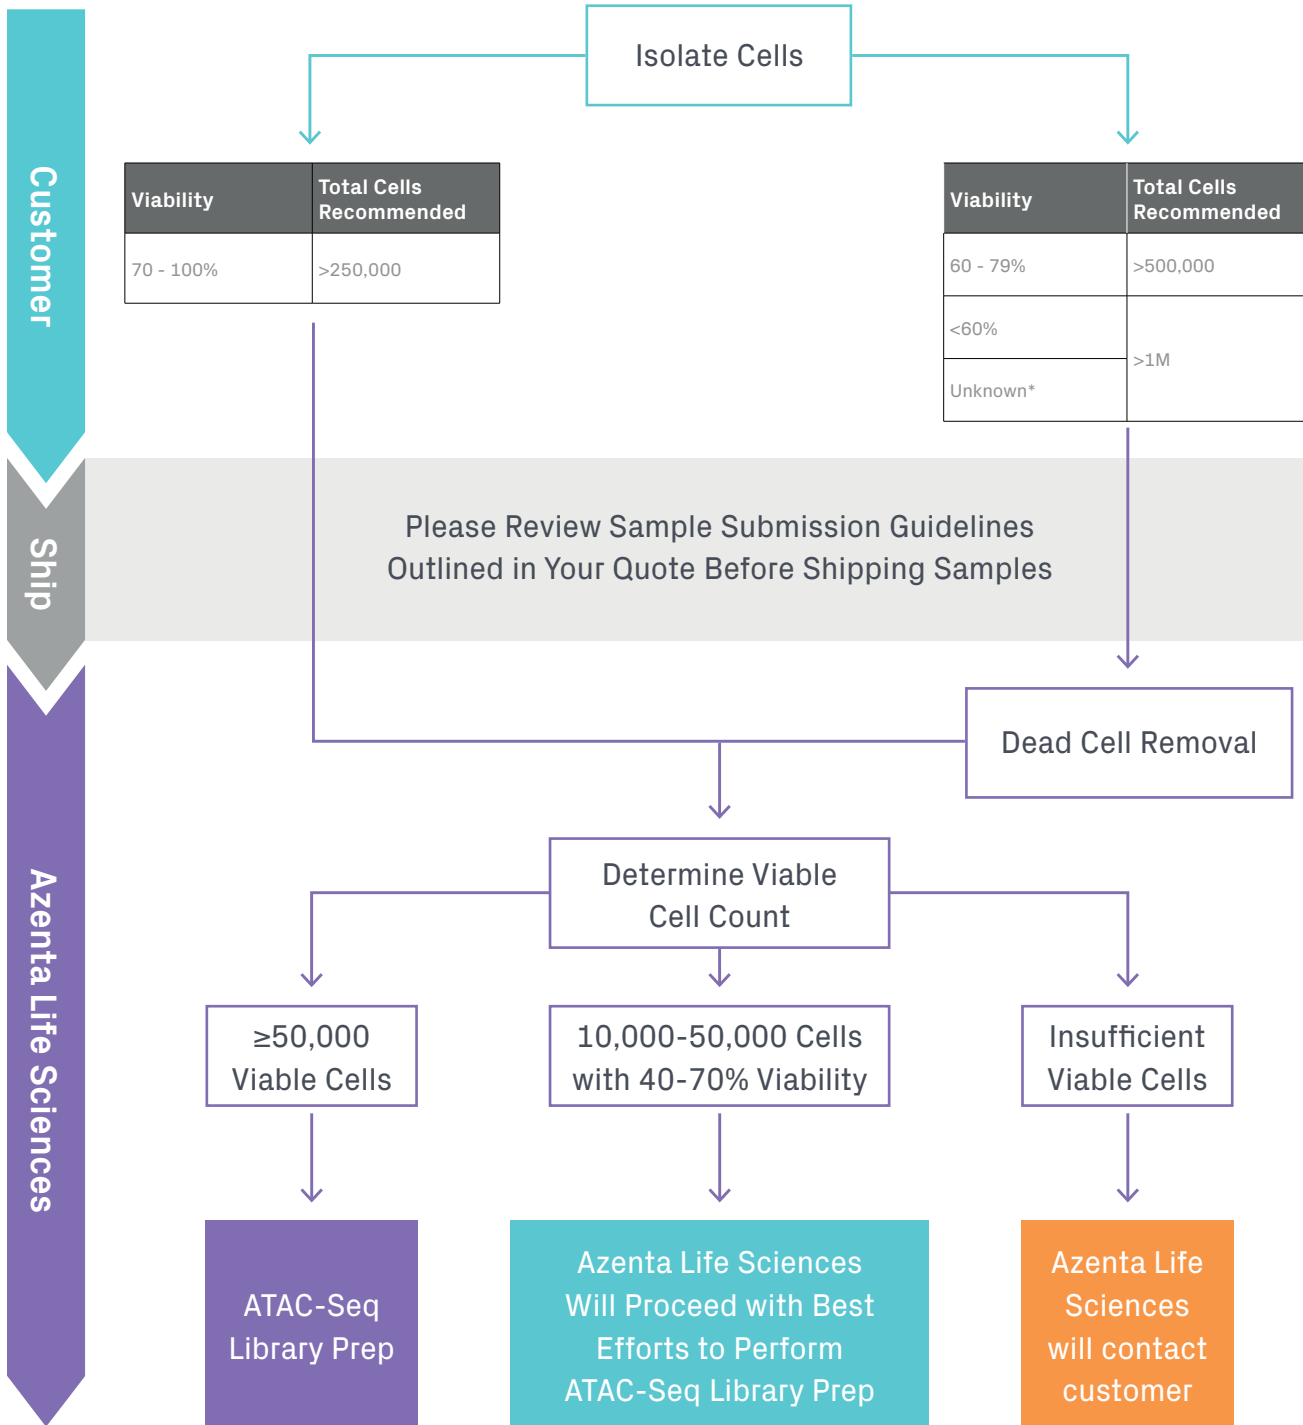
Customer

Isolate Cells

| Viability | Total Cells Recommended |
|---|---|
| 70 - 100% | >250,000 |

| Viability | Total Cells Recommended |
|---|---|
| 60 - 79% | >500,000 |
| <60% | >1M |
| Unknown* | |

Ship

Please Review Sample Submission Guidelines Outlined in Your Quote Before Shipping Samples

Azenta Life Sciences

Dead Cell Removal

Determine Viable Cell Count

≥50,000 Viable Cells

10,000-50,000 Cells with 40-70% Viability

Insufficient Viable Cells

ATAC-Seq Library Prep

Azenta Life Sciences Will Proceed with Best Efforts to Perform ATAC-Seq Library Prep

Azenta Life Sciences will contact customer